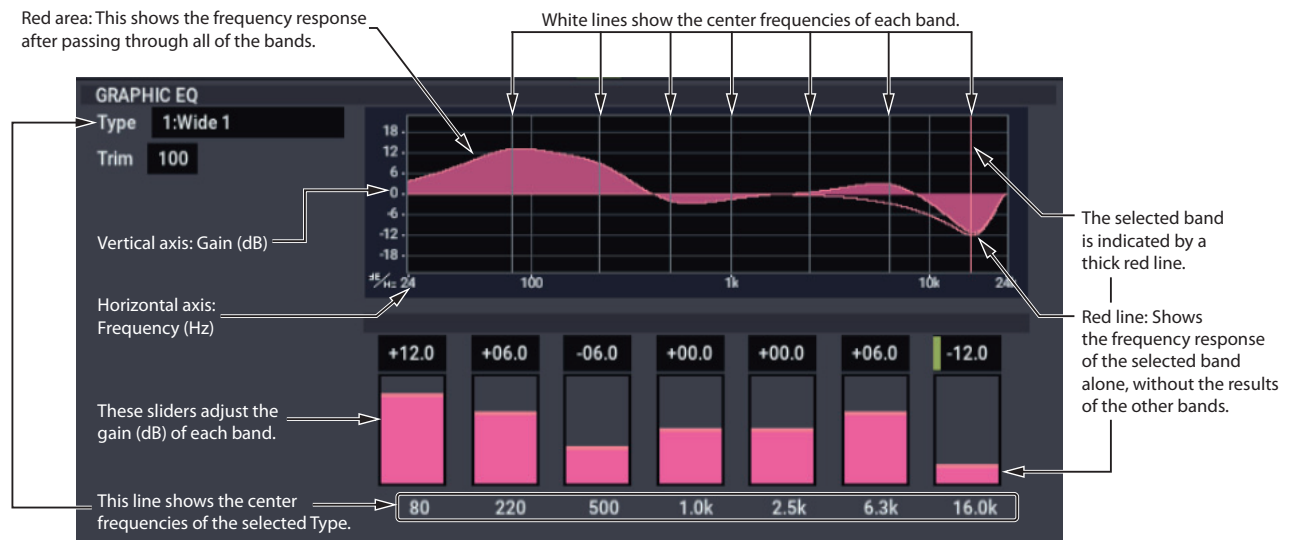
Red area: This shows the frequency response after passing through all of the bands.

White lines show the center frequencies of each band.

GRAPHIC EQ

Type 1:Wide 1

Trim 100

18
12
6
0
-6
-12
-18

dB/Hz 24 100 1k 10k 24k

Vertical axis: Gain (dB)

Horizontal axis: Frequency (Hz)

The selected band is indicated by a thick red line.

Red line: Shows the frequency response of the selected band alone, without the results of the other bands.

+12.0 +06.0 -06.0 +00.0 +00.0 +06.0 -12.0

These sliders adjust the gain (dB) of each band.

This line shows the center frequencies of the selected Type.

80 220 500 1.0k 2.5k 6.3k 16.0k